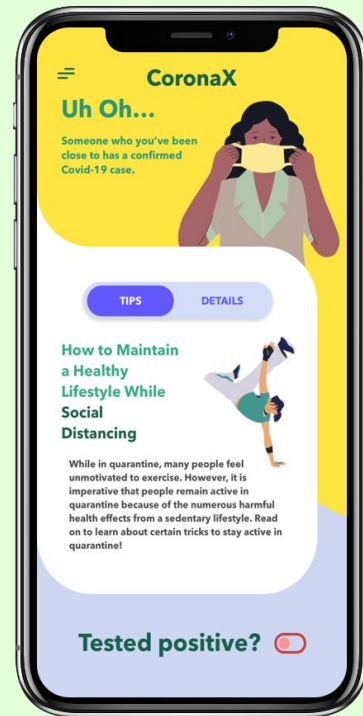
CoronaX

Uh Oh...

Someone who you've been close to has a confirmed Covid-19 case.

TIPS

DETAILS

How to Maintain a Healthy Lifestyle While Social Distancing

While in quarantine, many people feel unmotivated to exercise. However, it is imperative that people remain active in quarantine because of the numerous harmful health effects from a sedentary lifestyle. Read on to learn about certain tricks to stay active in quarantine!

Tested positive?